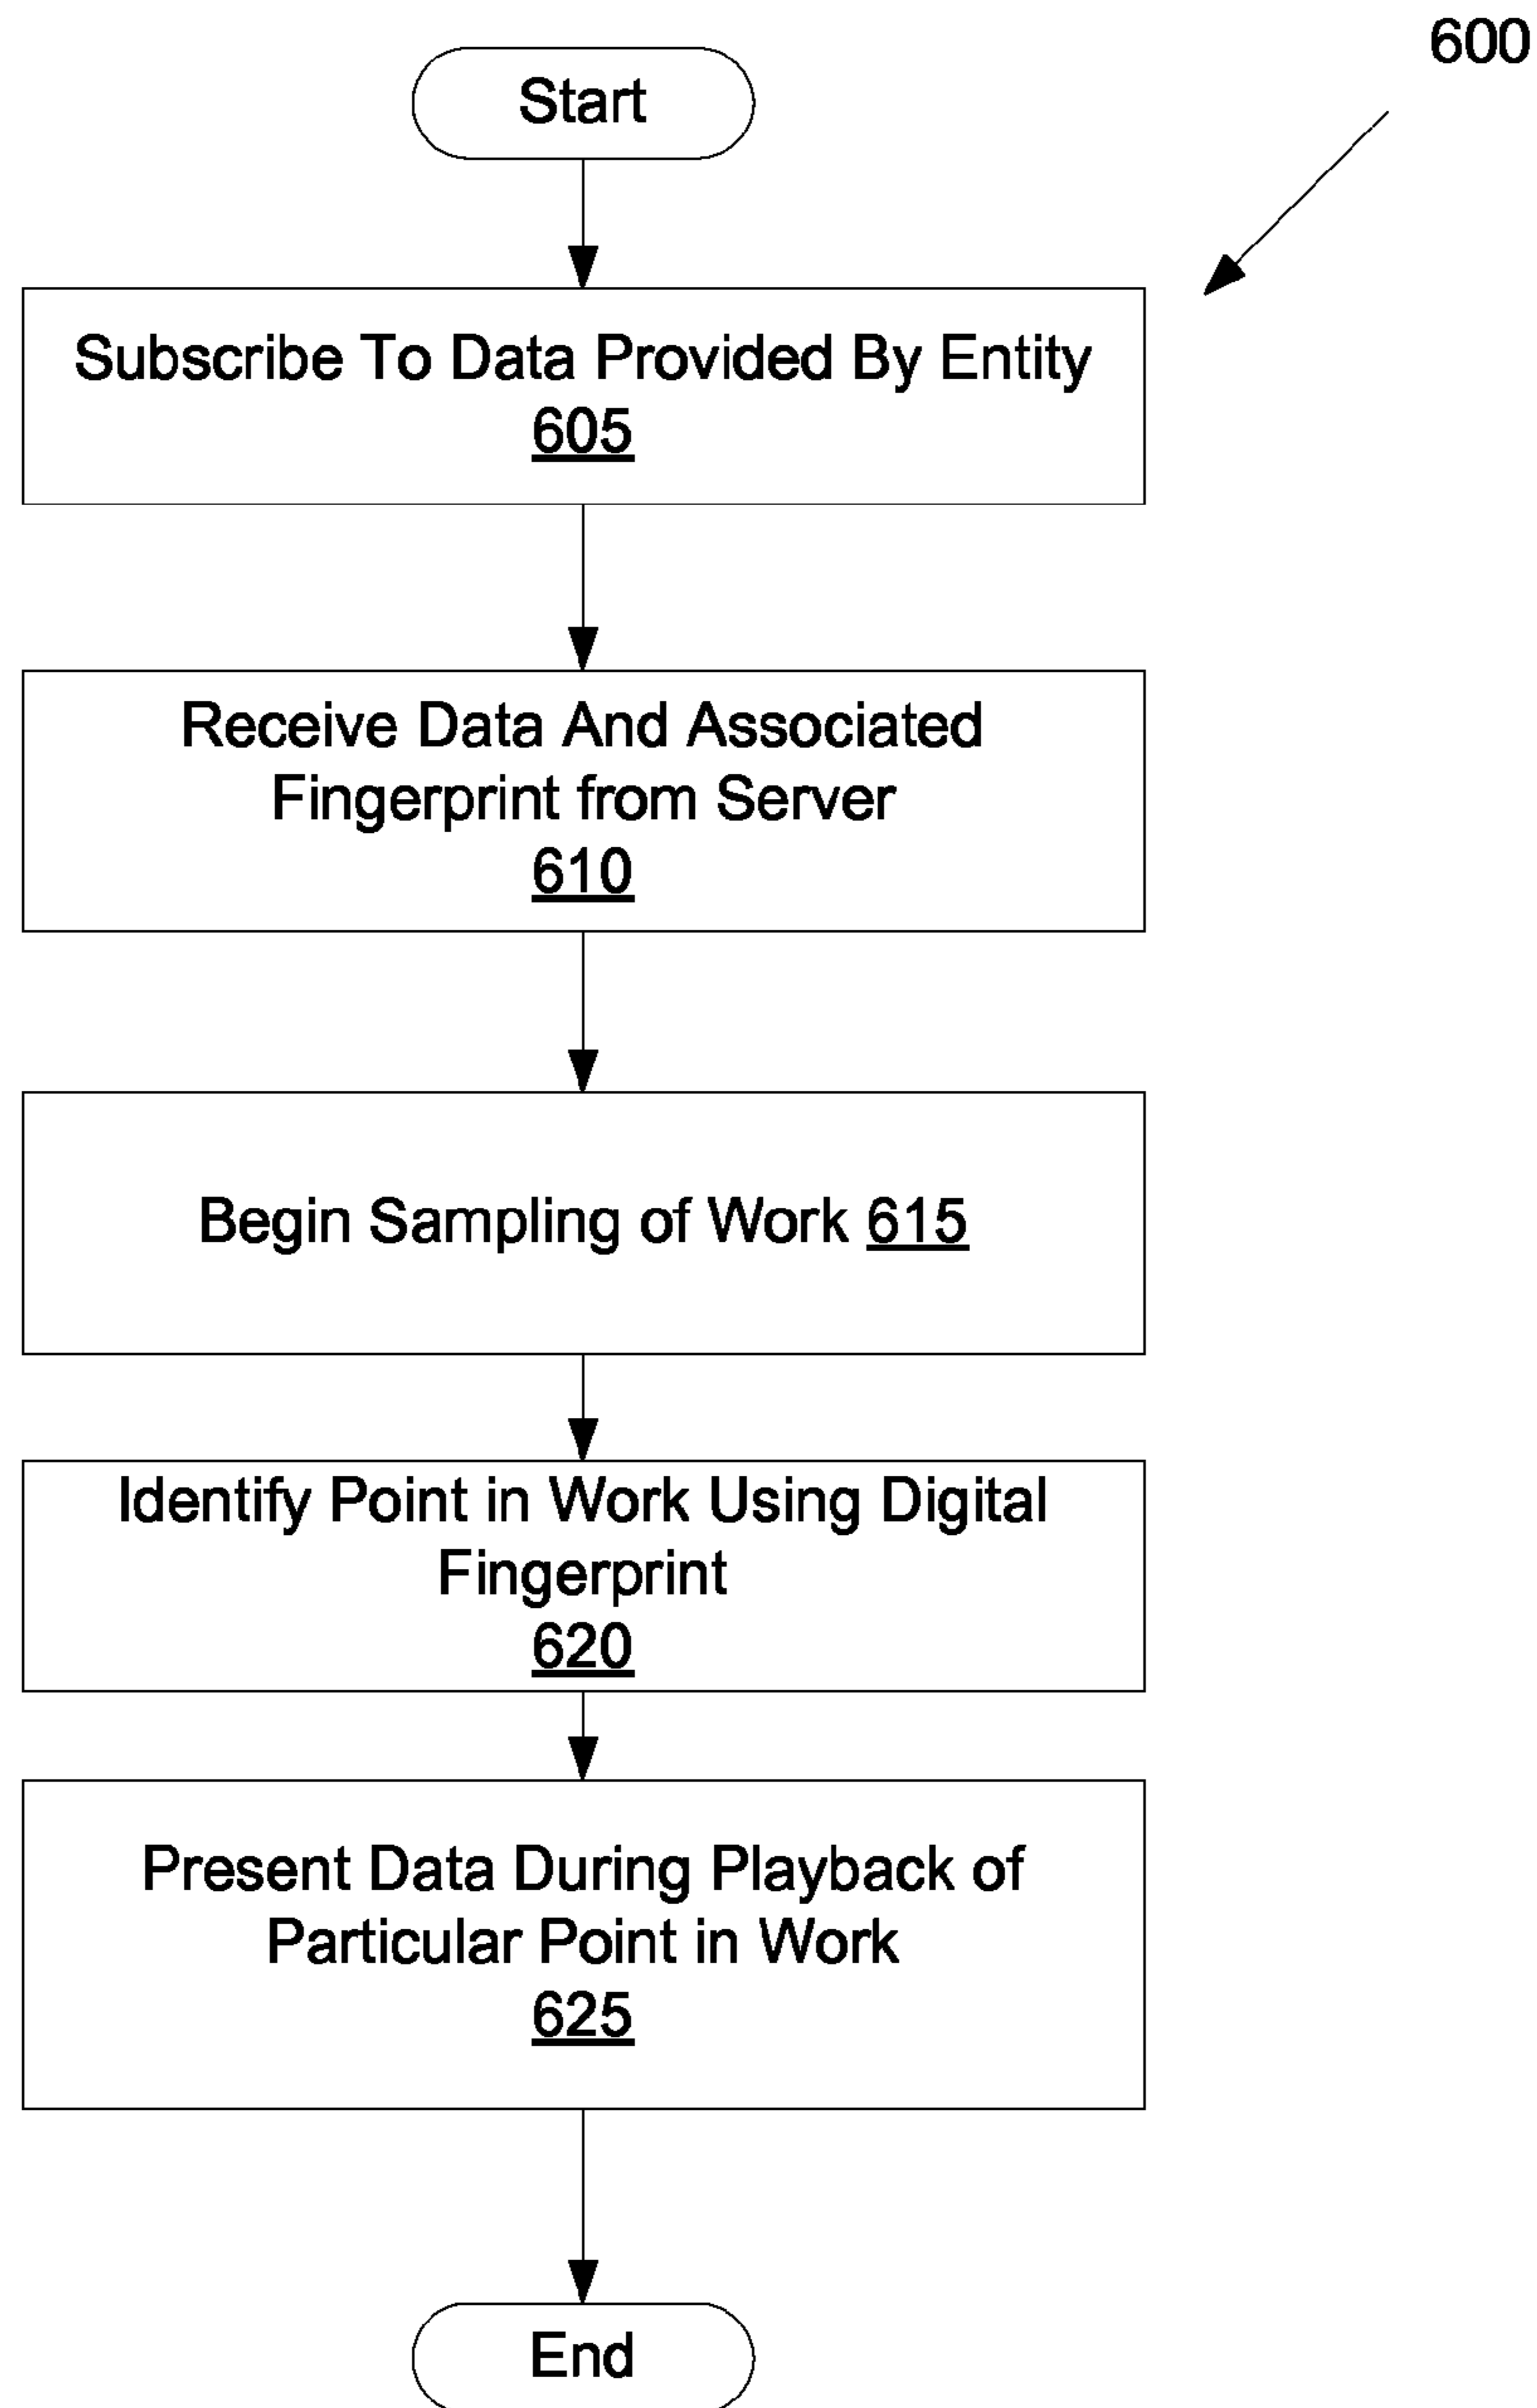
600

Start

Subscribe To Data Provided By Entity
605

Receive Data And Associated Fingerprint from Server
610

Begin Sampling of Work 615

Identify Point in Work Using Digital Fingerprint
620

Present Data During Playback of Particular Point in Work
625

End